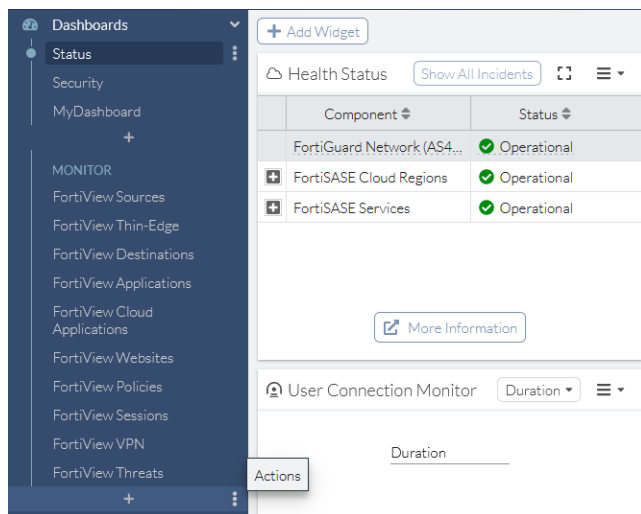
Dashboards
Status
Security
MyDashboard
+
MONITOR
FortiView Sources
FortiView Thin-Edge
FortiView Destinations
FortiView Applications
FortiView Cloud Applications
FortiView Websites
FortiView Policies
FortiView Sessions
FortiView VPN
FortiView Threats
+
Actions

+ Add Widget
Health Status
Show All Incidents

| | Component | Status |
|---|---|---|
| | FortiGuard Network (AS4... | Operational |
| + | FortiSASE Cloud Regions | Operational |
| + | FortiSASE Services | Operational |

More Information

User Connection Monitor
Duration
Duration